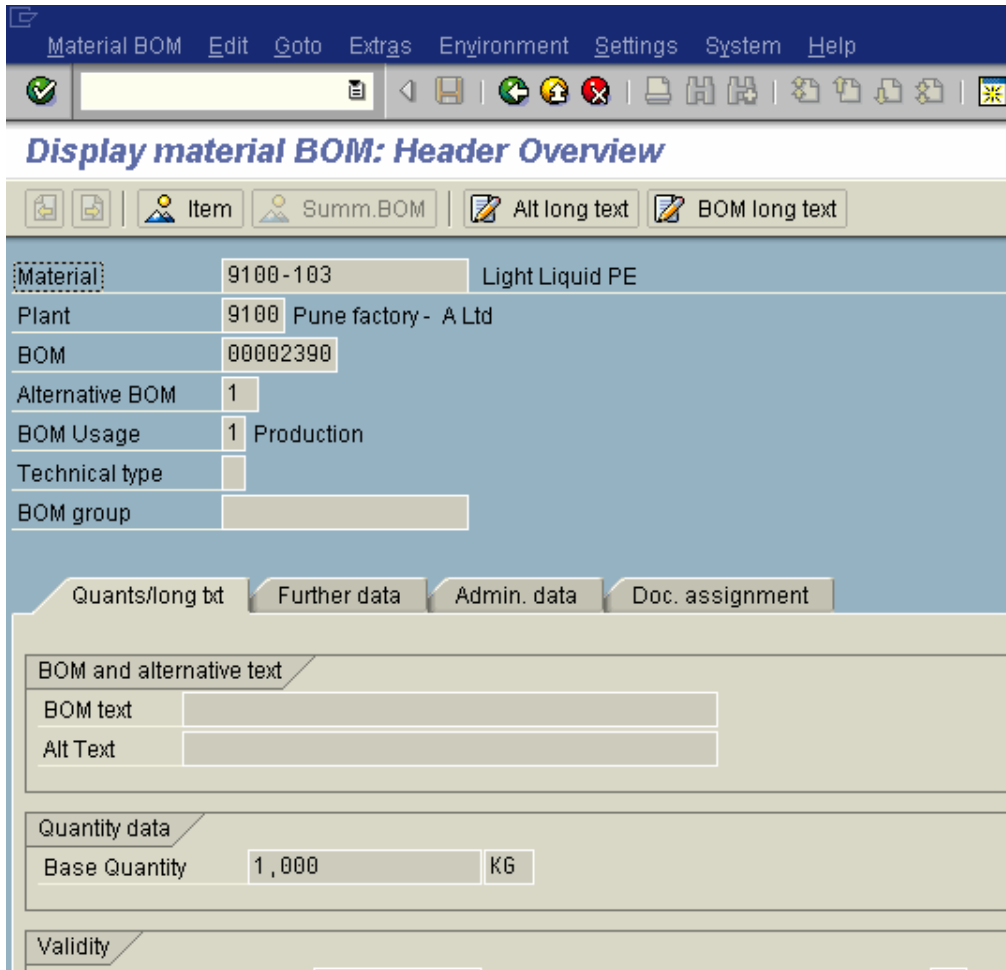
Material BOM Edit Goto Extras Environment Settings System Help

Display material BOM: Header Overview

Item Summ.BOM Alt long text BOM long text

Material 9100-103 Light Liquid PE
Plant 9100 Pune factory - A Ltd
BOM 00002390
Alternative BOM 1
BOM Usage 1 Production
Technical type
BOM group

Quants/long txt Further data Admin. data Doc. assignment

BOM and alternative text
BOM text
Alt Text

Quantity data
Base Quantity 1,000 KG

Validity